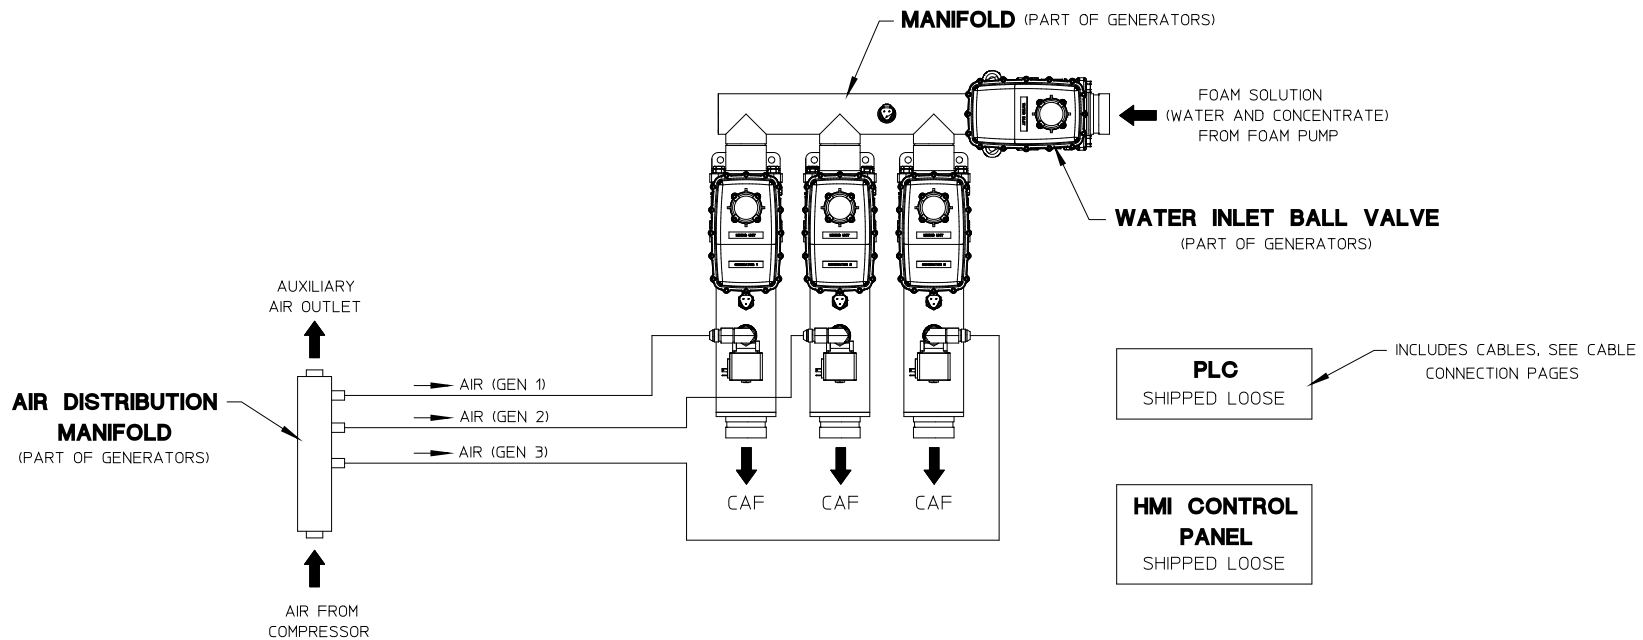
MANIFOLD (PART OF GENERATORS)

FOAM SOLUTION (WATER AND CONCENTRATE) FROM FOAM PUMP

WATER INLET BALL VALVE
(PART OF GENERATORS)

AUXILIARY AIR OUTLET

AIR DISTRIBUTION MANIFOLD
(PART OF GENERATORS)

AIR (GEN 1)
AIR (GEN 2)
AIR (GEN 3)

CAF
CAF
CAF

AIR FROM COMPRESSOR

PLC
SHIPPED LOOSE

INCLUDES CABLES, SEE CABLE CONNECTION PAGES

HMI CONTROL PANEL
SHIPPED LOOSE